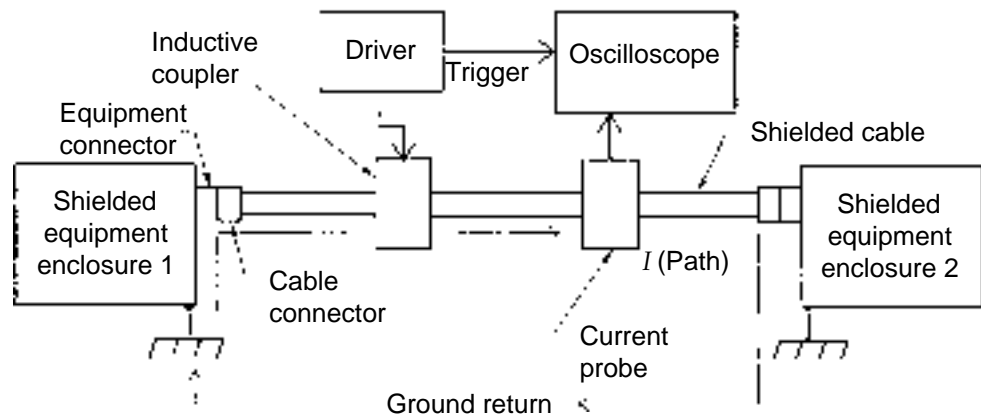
Inductive coupler

Driver

Trigger

Oscilloscope

Equipment connector

Shielded cable

Shielded equipment enclosure 1

Cable connector

$I$ (Path)

Shielded equipment enclosure 2

Current probe

Ground return